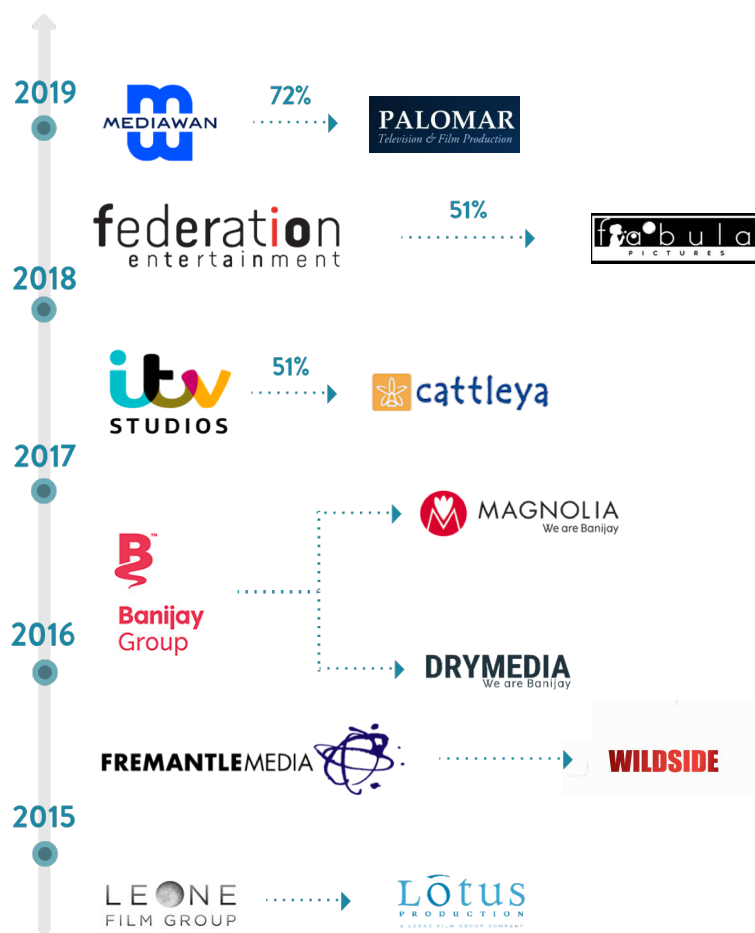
2019

MEDIAWAN

72%

PALOMAR
Television & Film Production

federation
entertainment

51%

fabula
PICTURES

2018

ITV STUDIOS

51%

cattleya

2017

MAGNOLIA
We are Banijay

Banijay Group

2016

DRYMEDIA
We are Banijay

FREMANTLEMEDIA

WILDSIDE

2015

LEONE
FILM GROUP

Lotus
PRODUCTION
A LEONE FILM GROUP COMPANY